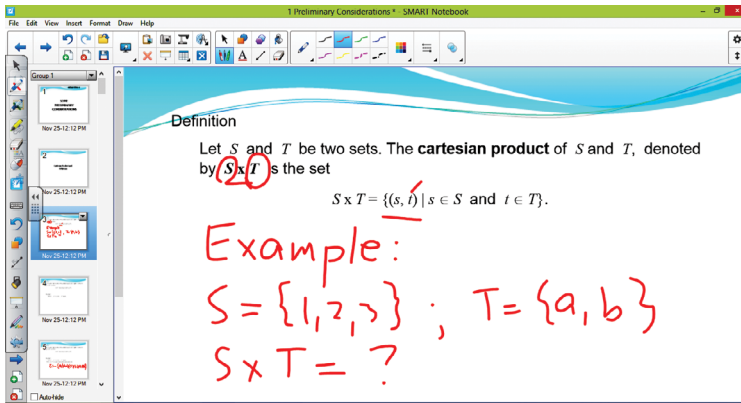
1 Preliminary Considerations * - SMART Notebook

File Edit View Insert Format Draw Help

Group 1

Nov 25-12:12 PM

Nov 25-12:12 PM

Nov 25-12:12 PM

Nov 25-12:12 PM

Nov 25-12:12 PM

Auto-hide

Definition

Let $S$ and $T$ be two sets. The **cartesian product** of $S$ and $T$, denoted by $S \times T$ is the set

$S \times T = \{(s, t) \mid s \in S \text{ and } t \in T\}.$

Example:

$S = \{1, 2, 3\}$ ; $T = \{a, b\}$

$S \times T = ?$